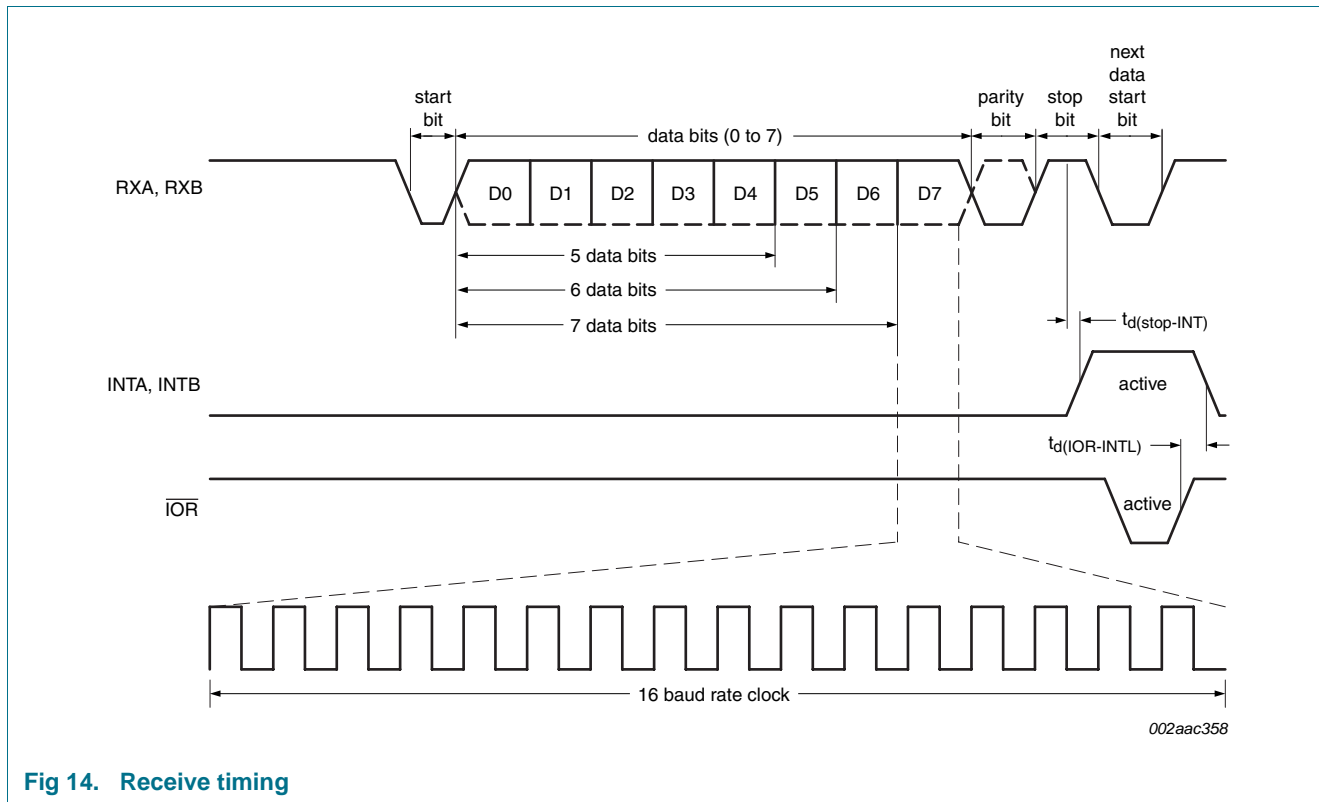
start bit

data bits (0 to 7)

parity bit

stop bit

next data start bit

RXA, RXB

D0 D1 D2 D3 D4 D5 D6 D7

5 data bits

6 data bits

7 data bits

$t_{d(stop-INT)}$

INTA, INTB

active

$t_{d(IOR-INTL)}$

$\overline{IOR}$

active

16 baud rate clock

002aac358

Fig 14. Receive timing